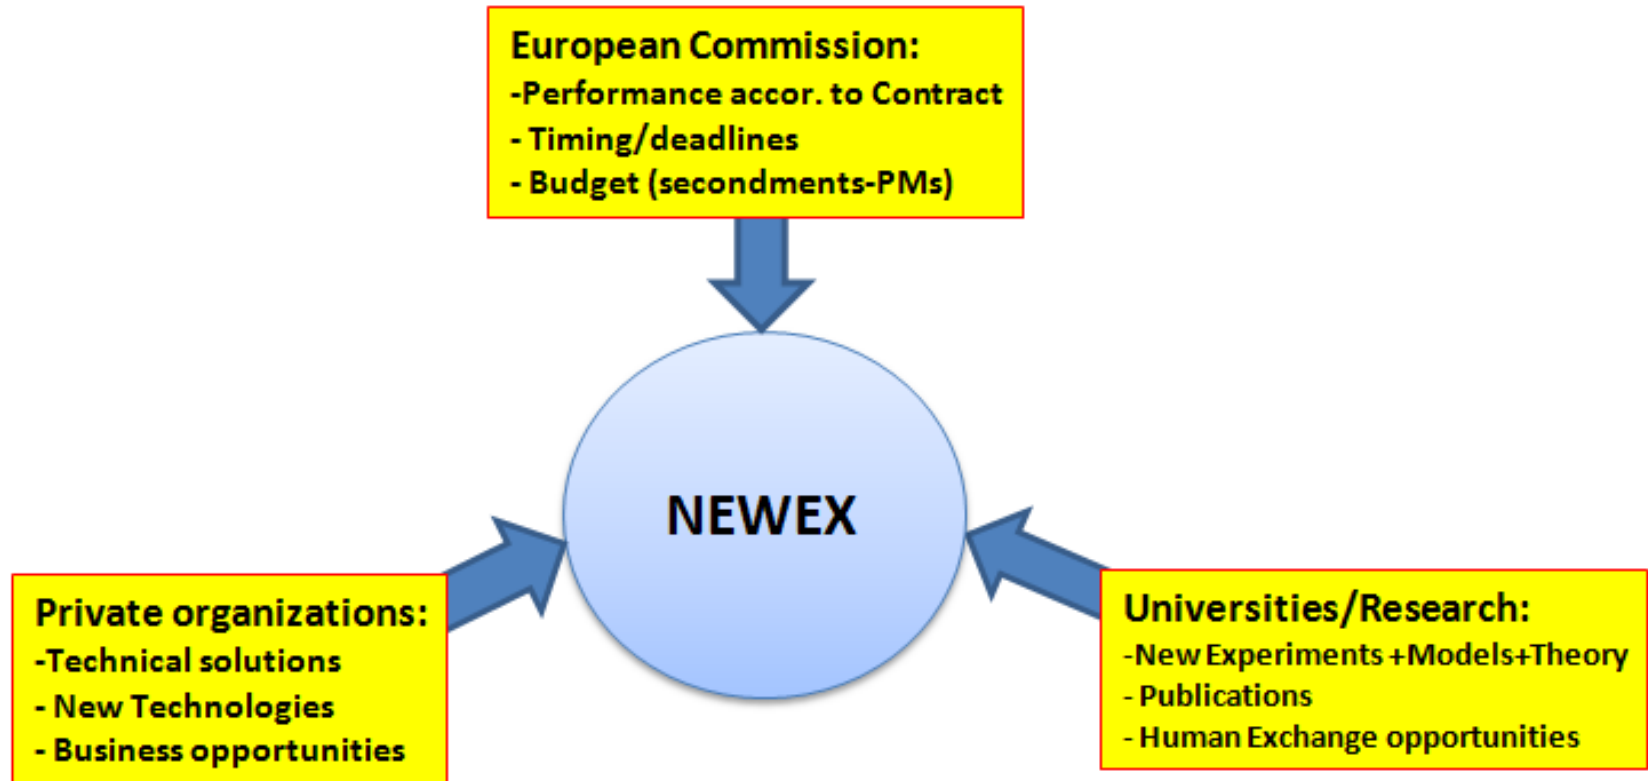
European Commission:
-Performance accor. to Contract
- Timing/deadlines
- Budget (secondments-PMs)

NEWEX

Private organizations:
-Technical solutions
- New Technologies
- Business opportunities

Universities/Research:
-New Experiments +Models+Theory
- Publications
- Human Exchange opportunities